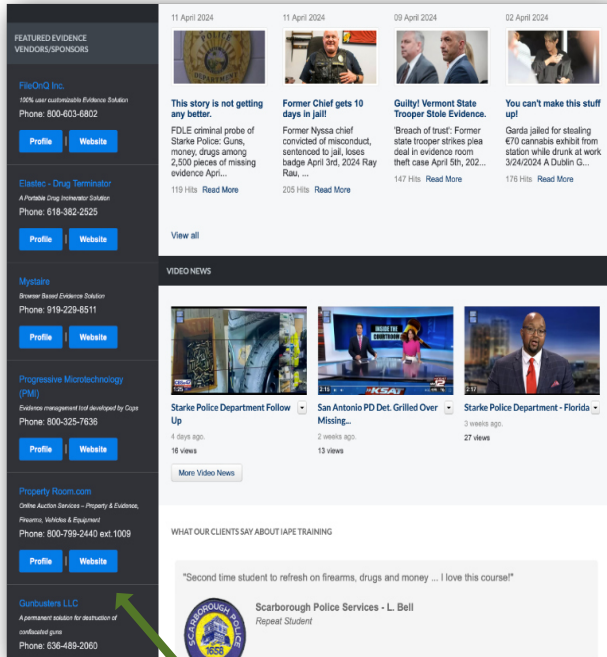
FEATURED EVIDENCE VENDORS/SPONSORS

FileOnQ Inc.
100% user customizable Evidence Solution
Phone: 800-603-6802
Profile | Website

Elastec - Drug Terminator
A Portable Drug Incinerator Solution
Phone: 618-382-2525
Profile | Website

Mystaire
Browser Based Evidence Solution
Phone: 919-229-8511
Profile | Website

Progressive Microtechnology (PMI)
Evidence management tool developed by Cops
Phone: 800-325-7636
Profile | Website

Property Room.com
Online Auction Services – Property & Evidence, Firearms, Vehicles & Equipment
Phone: 800-799-2440 ext.1009
Profile | Website

Gunbusters LLC
A permanent solution for destruction of confiscated guns
Phone: 636-489-2060

11 April 2024
This story is not getting any better.
FDLE criminal probe of Starke Police: Guns, money, drugs among 2,500 pieces of missing evidence Apri...
119 Hits Read More

11 April 2024
Former Chief gets 10 days in jail!
Former Nyssa chief convicted of misconduct, sentenced to jail, loses badge April 3rd, 2024 Ray Rau, ...
205 Hits Read More

09 April 2024
Guilty! Vermont State Trooper Stole Evidence.
'Breach of trust': Former state trooper strikes plea deal in evidence room theft case April 5th, 202...
147 Hits Read More

02 April 2024
You can't make this stuff up!
Garda jailed for stealing €70 cannabis exhibit from station while drunk at work 3/24/2024 A Dublin G...
176 Hits Read More

View all

VIDEO NEWS

Starke Police Department Follow Up
4 days ago.
16 views

San Antonio PD Det. Grilled Over Missing...
2 weeks ago.
13 views

Starke Police Department - Florida
3 weeks ago.
27 views

More Video News

WHAT OUR CLIENTS SAY ABOUT IAPE TRAINING

"Second time student to refresh on firearms, drugs and money ... I love this course!"

Scarborough Police Services - L. Bell
Repeat Student